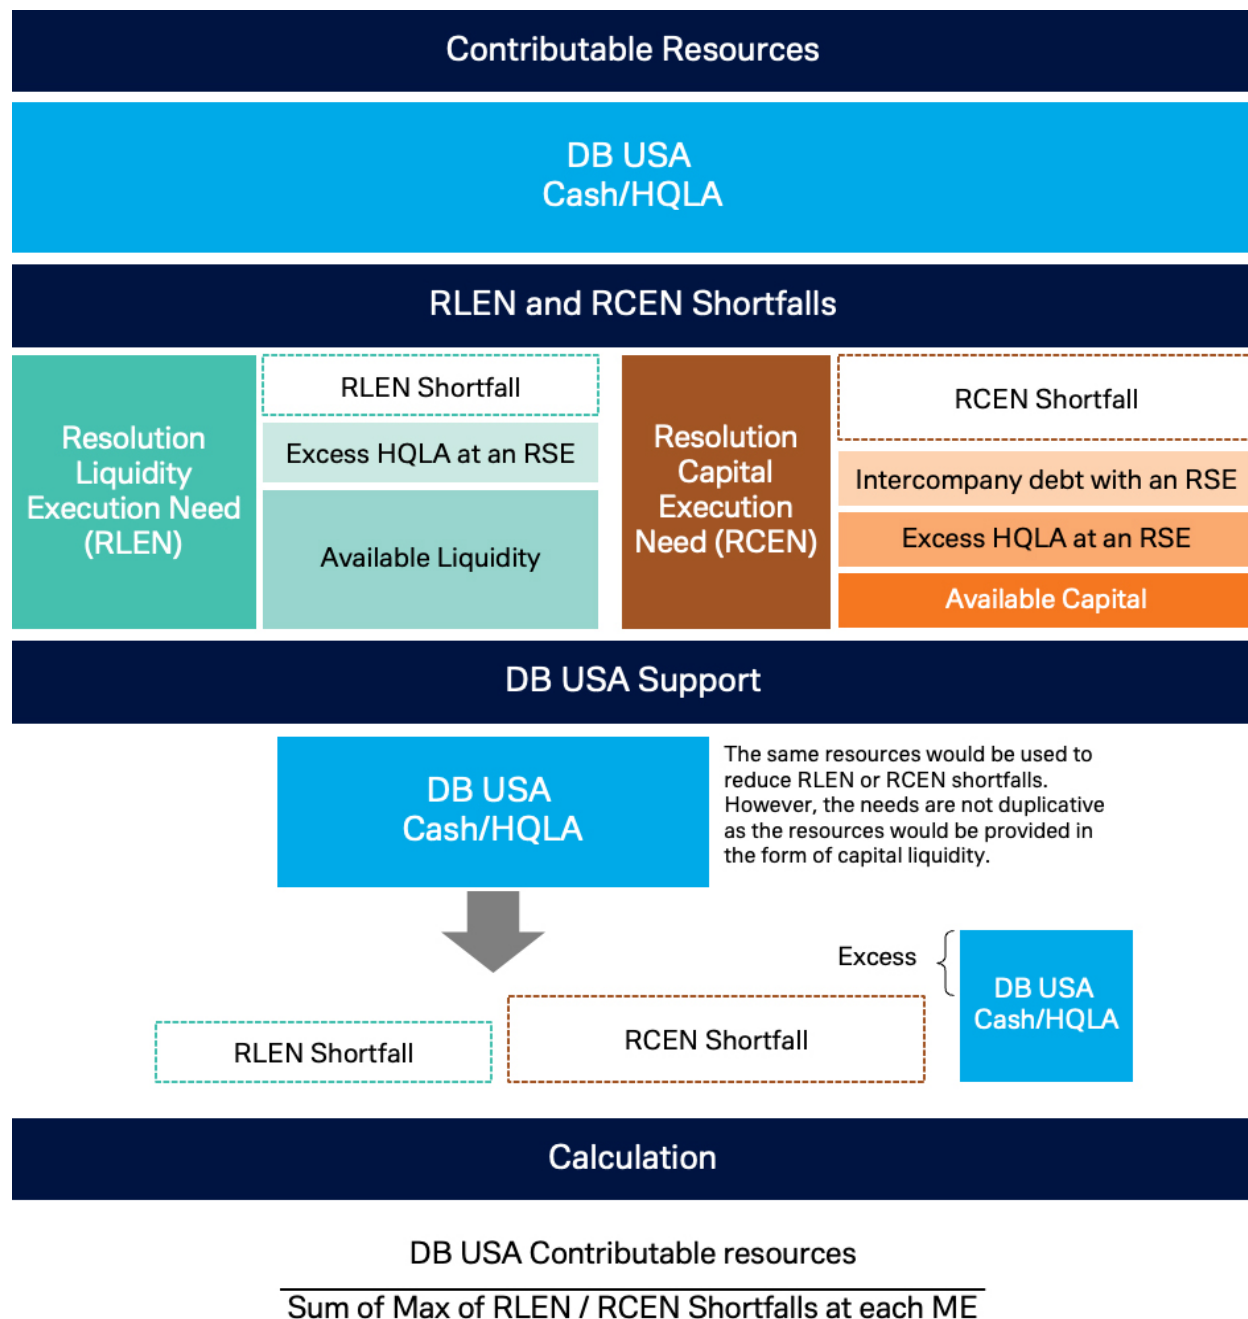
Contributable Resources

DB USA
Cash/HQLA

RLEN and RCEN Shortfalls

Resolution Liquidity Execution Need (RLEN)

RLEN Shortfall

Excess HQLA at an RSE

Available Liquidity

Resolution Capital Execution Need (RCEN)

RCEN Shortfall

Intercompany debt with an RSE

Excess HQLA at an RSE

Available Capital

DB USA Support

DB USA
Cash/HQLA

The same resources would be used to reduce RLEN or RCEN shortfalls. However, the needs are not duplicative as the resources would be provided in the form of capital liquidity.

Excess

DB USA
Cash/HQLA

RLEN Shortfall

RCEN Shortfall

Calculation

$\frac{\text{DB USA Contributable resources}}{\text{Sum of Max of RLEN / RCEN Shortfalls at each ME}}$